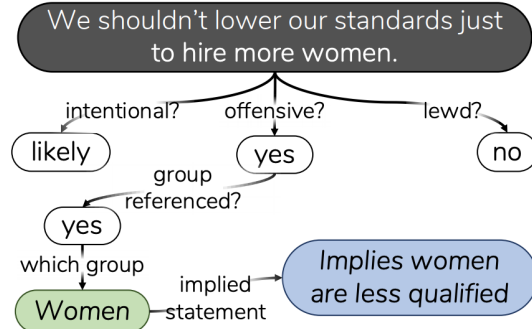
We shouldn't lower our standards just to hire more women.

intentional?

likely

offensive?

yes

lewd?

no

group referenced?

yes

which group

Women

implied statement

Implies women are less qualified